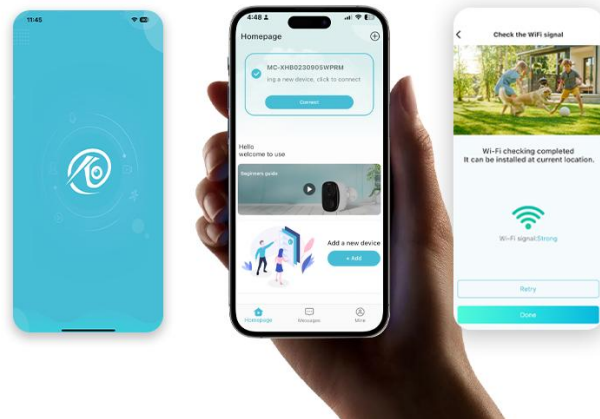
11:45

4:48

Homepage

MC-XHB023090SWPRM

ing a new device, click to connect

Connect

Hello
welcome to use

Beginners guide

Add a new device

+ Add

Homepage

Messages

Mine

Check the WiFi signal

Wi-Fi checking completed
It can be installed at current location.

Wi-Fi signal:Strong

Retry

Done